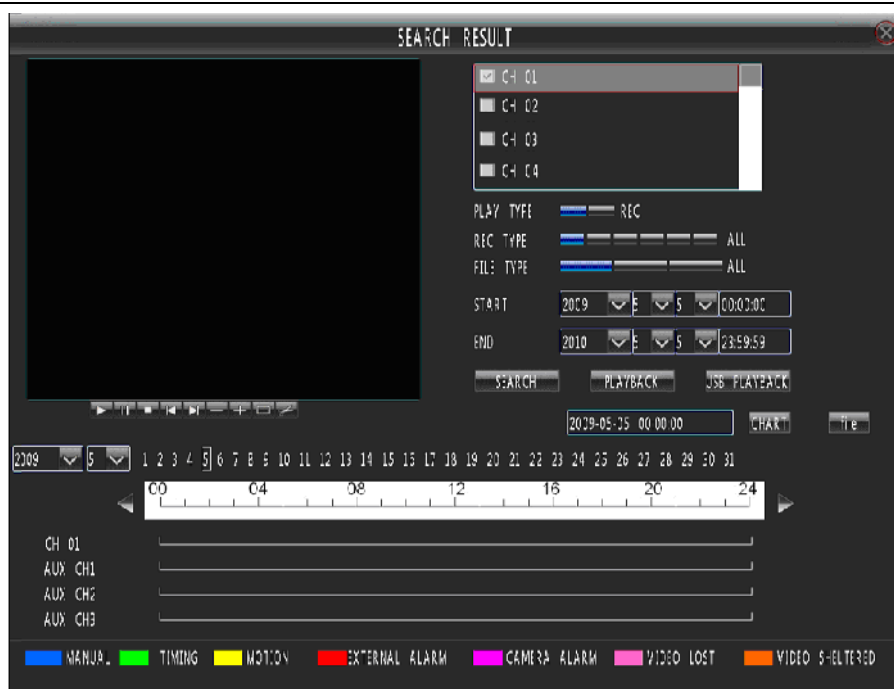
SEARCH RESULT

CH 01
CH 02
CH 03
CH 04

PLAY TYPE REC
REC TYPE ALL
FILE TYPE ALL

START 2009 5 5 00:00:00
END 2010 5 5 23:59:59

SEARCH PLAYBACK USB PLAYBACK

2009-05-05 00:00:00 CHART file

2009 5 1 2 3 4 5 6 7 8 9 10 11 12 13 14 15 16 17 18 19 20 21 22 23 24 25 26 27 28 29 30 31

00 04 08 12 16 20 24

CH 01
AUX CH1
AUX CH2
AUX CH3

MANUAL TIMING MOTION EXTERNAL ALARM CAMERA ALARM VIDEO LOST VIDEO SHELTERED